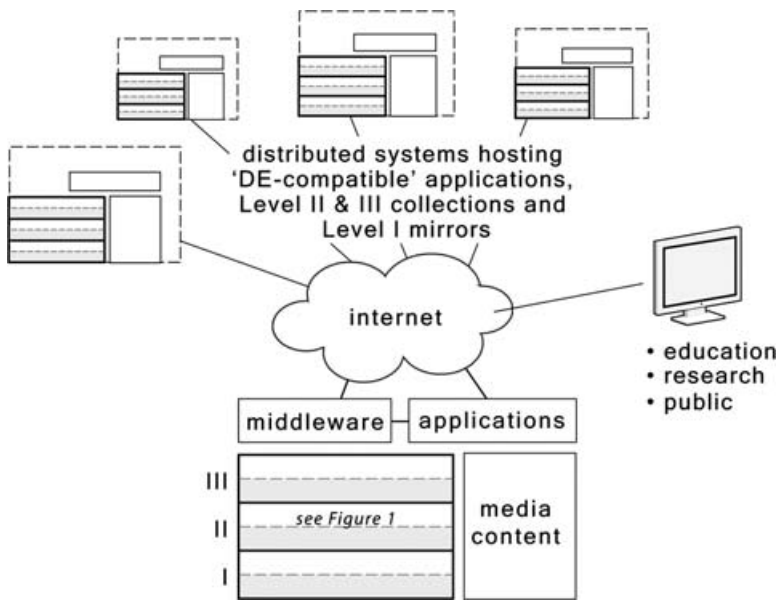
distributed systems hosting 'DE-compatible' applications, Level II & III collections and Level I mirrors

internet

• education
• research
• public

middleware

applications

III

II

see Figure 1

I

media content